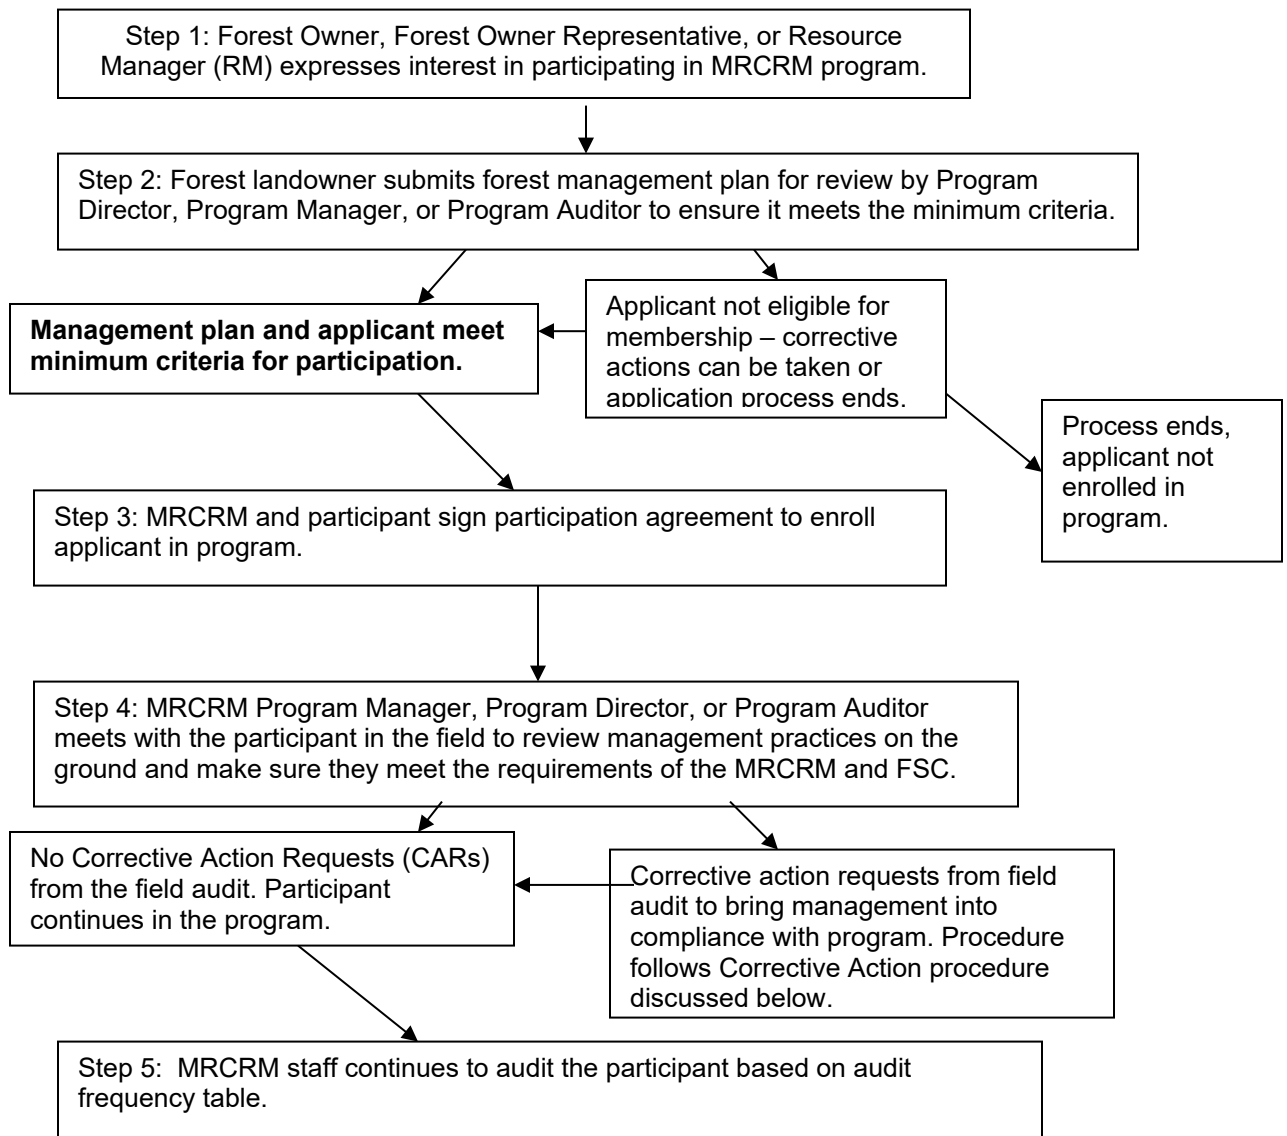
Step 1: Forest Owner, Forest Owner Representative, or Resource Manager (RM) expresses interest in participating in MRCRM program.

Step 2: Forest landowner submits forest management plan for review by Program Director, Program Manager, or Program Auditor to ensure it meets the minimum criteria.

**Management plan and applicant meet minimum criteria for participation.**

Applicant not eligible for membership – corrective actions can be taken or application process ends.

Process ends, applicant not enrolled in program.

Step 3: MRCRM and participant sign participation agreement to enroll applicant in program.

Step 4: MRCRM Program Manager, Program Director, or Program Auditor meets with the participant in the field to review management practices on the ground and make sure they meet the requirements of the MRCRM and FSC.

No Corrective Action Requests (CARs) from the field audit. Participant continues in the program.

Corrective action requests from field audit to bring management into compliance with program. Procedure follows Corrective Action procedure discussed below.

Step 5: MRCRM staff continues to audit the participant based on audit frequency table.